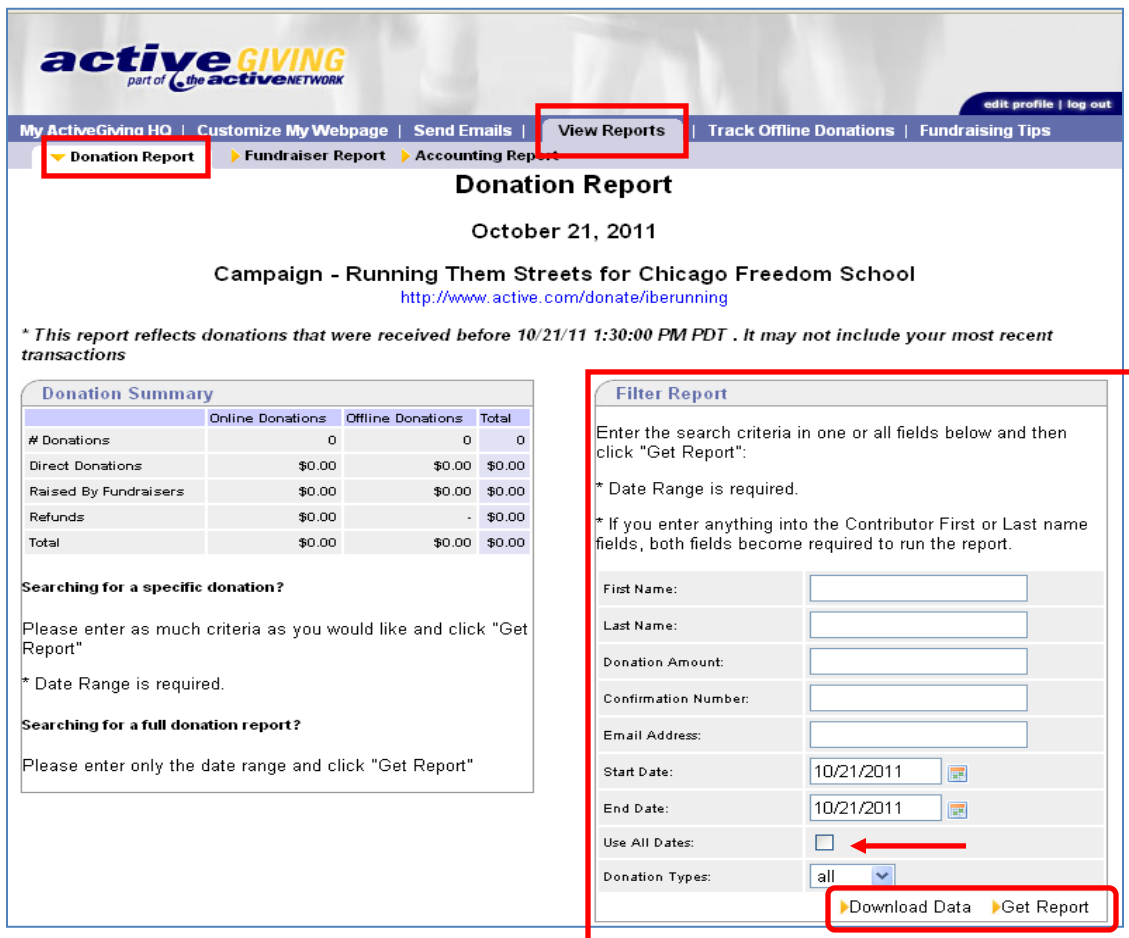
activeGIVING
part of the activeNETWORK

edit profile | log out

My ActiveGiving HQ | Customize My Webpage | Send Emails | View Reports | Track Offline Donations | Fundraising Tips

Donation Report Fundraiser Report Accounting Report

Donation Report

October 21, 2011

Campaign - Running Them Streets for Chicago Freedom School
http://www.active.com/donate/iberunning

* This report reflects donations that were received before 10/21/11 1:30:00 PM PDT . It may not include your most recent transactions

Donation Summary

| | Online Donations | Offline Donations | Total |
|---|---|---|---|
| # Donations | 0 | 0 | 0 |
| Direct Donations | \$0.00 | \$0.00 | \$0.00 |
| Raised By Fundraisers | \$0.00 | \$0.00 | \$0.00 |
| Refunds | \$0.00 | - | \$0.00 |
| Total | \$0.00 | \$0.00 | \$0.00 |

Searching for a specific donation?

Please enter as much criteria as you would like and click "Get Report"

* Date Range is required.

Searching for a full donation report?

Please enter only the date range and click "Get Report"

Filter Report

Enter the search criteria in one or all fields below and then click "Get Report":

* Date Range is required.

* If you enter anything into the Contributor First or Last name fields, both fields become required to run the report.

First Name:
Last Name:
Donation Amount:
Confirmation Number:
Email Address:
Start Date: 10/21/2011
End Date: 10/21/2011
Use All Dates:
Donation Types: all

Download Data Get Report